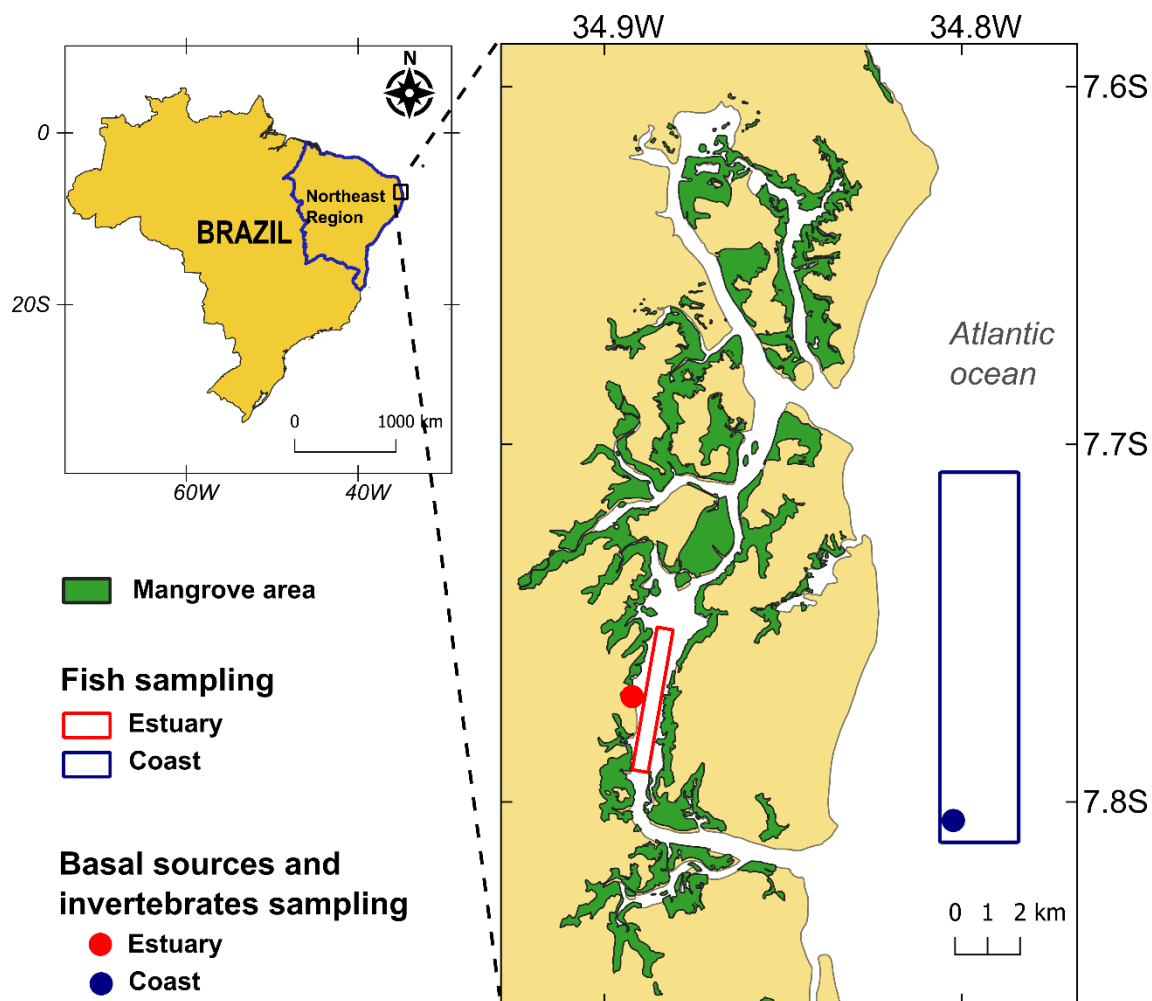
N

0

20S

BRAZIL

Northeast Region

0 1000 km

60W 40W

34.9W 34.8W

7.6S

7.7S

7.8S

Atlantic ocean

0 1 2 km

Mangrove area

Fish sampling
Estuary
Coast

Basal sources and invertebrates sampling
Estuary
Coast